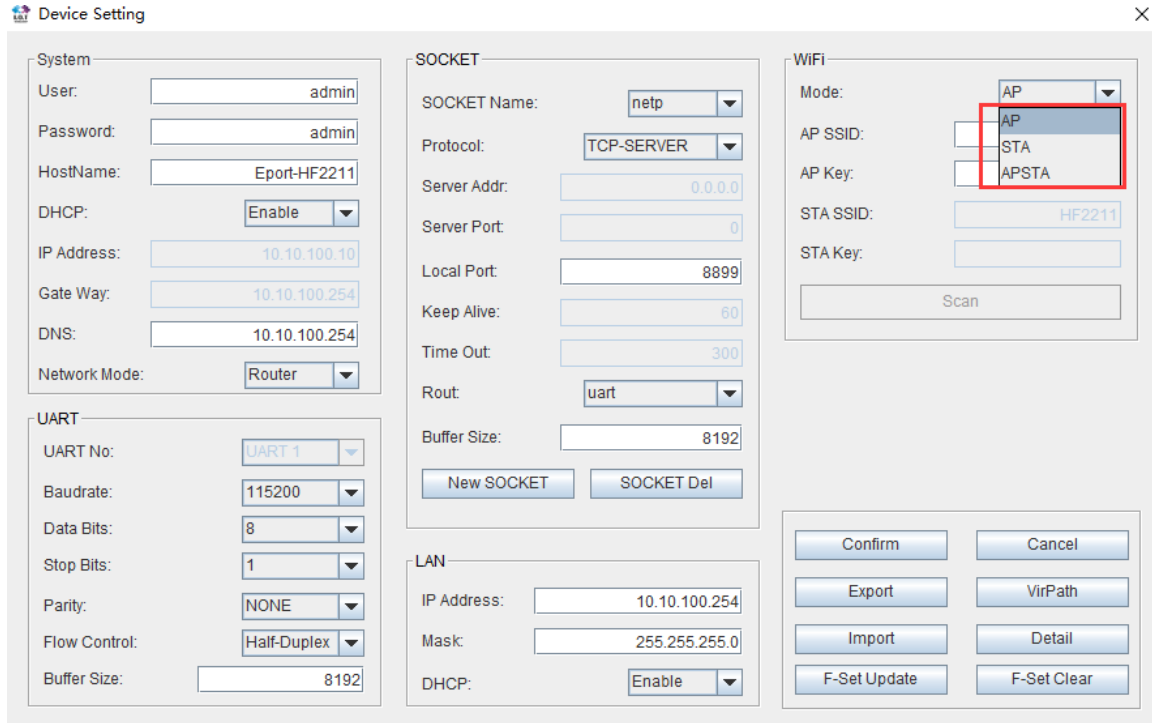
Device Setting

System
User: admin
Password: admin
HostName: Eport-HF2211
DHCP: Enable
IP Address: 10.10.100.10
Gate Way: 10.10.100.254
DNS: 10.10.100.254
Network Mode: Router

UART
UART No: UART 1
Baudrate: 115200
Data Bits: 8
Stop Bits: 1
Parity: NONE
Flow Control: Half-Duplex
Buffer Size: 8192

SOCKET
SOCKET Name: netp
Protocol: TCP-SERVER
Server Addr: 0.0.0.0
Server Port: 0
Local Port: 8899
Keep Alive: 60
Time Out: 300
Rout: uart
Buffer Size: 8192
New SOCKET
SOCKET Del

LAN
IP Address: 10.10.100.254
Mask: 255.255.255.0
DHCP: Enable

WiFi
Mode: AP
AP SSID:
AP Key:
AP
STA
APSTA
STA SSID: HF2211
STA Key:
Scan

Confirm
Cancel
Export
VirPath
Import
Detail
F-Set Update
F-Set Clear